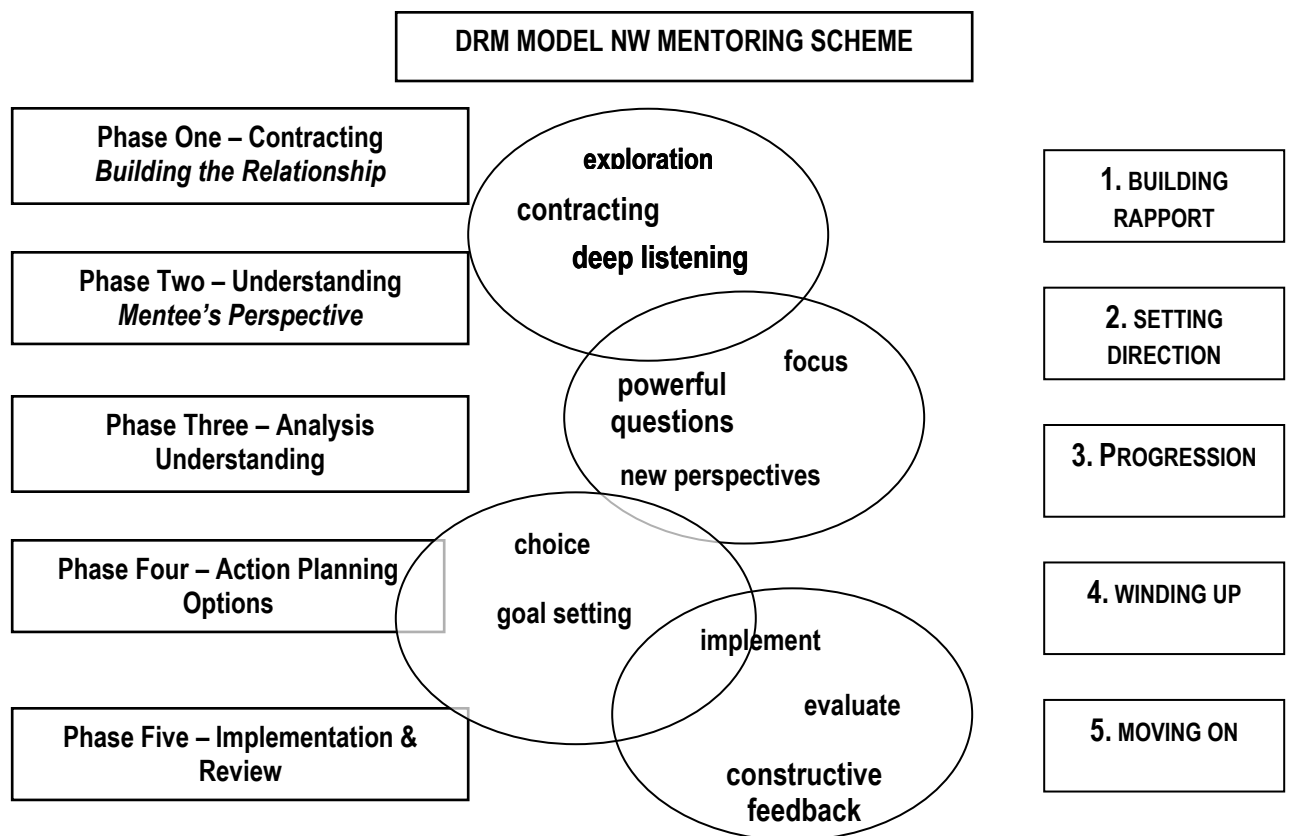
DRM MODEL NW MENTORING SCHEME

Phase One – Contracting
*Building the Relationship*

Phase Two – Understanding
*Mentee's Perspective*

Phase Three – Analysis
Understanding

Phase Four – Action Planning
Options

Phase Five – Implementation &
Review

exploration
contracting
deep listening

focus
powerful questions
new perspectives

choice
goal setting

implement
evaluate
constructive feedback

1. BUILDING RAPPORT

2. SETTING DIRECTION

3. PROGRESSION

4. WINDING UP

5. MOVING ON